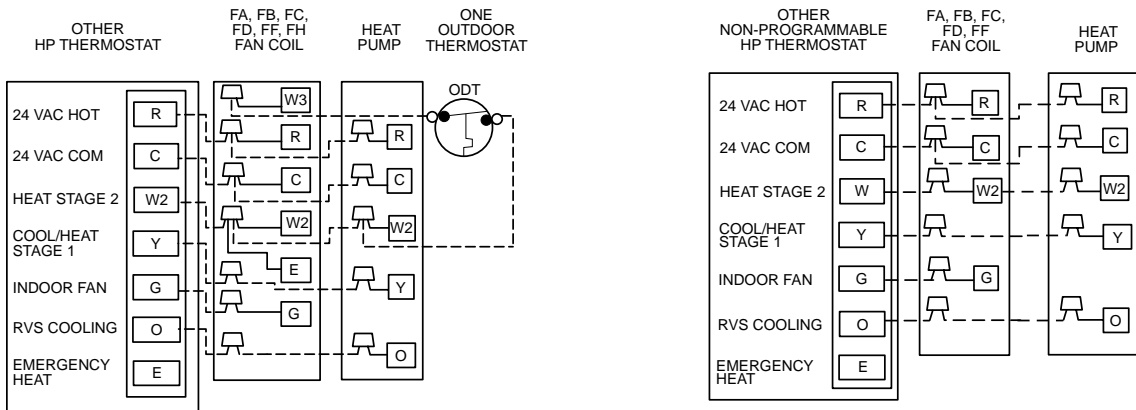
OTHER HP THERMOSTAT

FA, FB, FC, FD, FF, FH FAN COIL

HEAT PUMP

ONE OUTDOOR THERMOSTAT

24 VAC HOT
R
24 VAC COM
C
HEAT STAGE 2
W2
COOL/HEAT STAGE 1
Y
INDOOR FAN
G
RVS COOLING
O
EMERGENCY HEAT
E

W3
R
C
W2
E
G

ODT

R
C
W2
Y
O

OTHER NON-PROGRAMMABLE HP THERMOSTAT

FA, FB, FC, FD, FF FAN COIL

HEAT PUMP

24 VAC HOT
R
24 VAC COM
C
HEAT STAGE 2
W
COOL/HEAT STAGE 1
Y
INDOOR FAN
G
RVS COOLING
O
EMERGENCY HEAT
E

R
C
W2
G

R
C
W2
Y
O